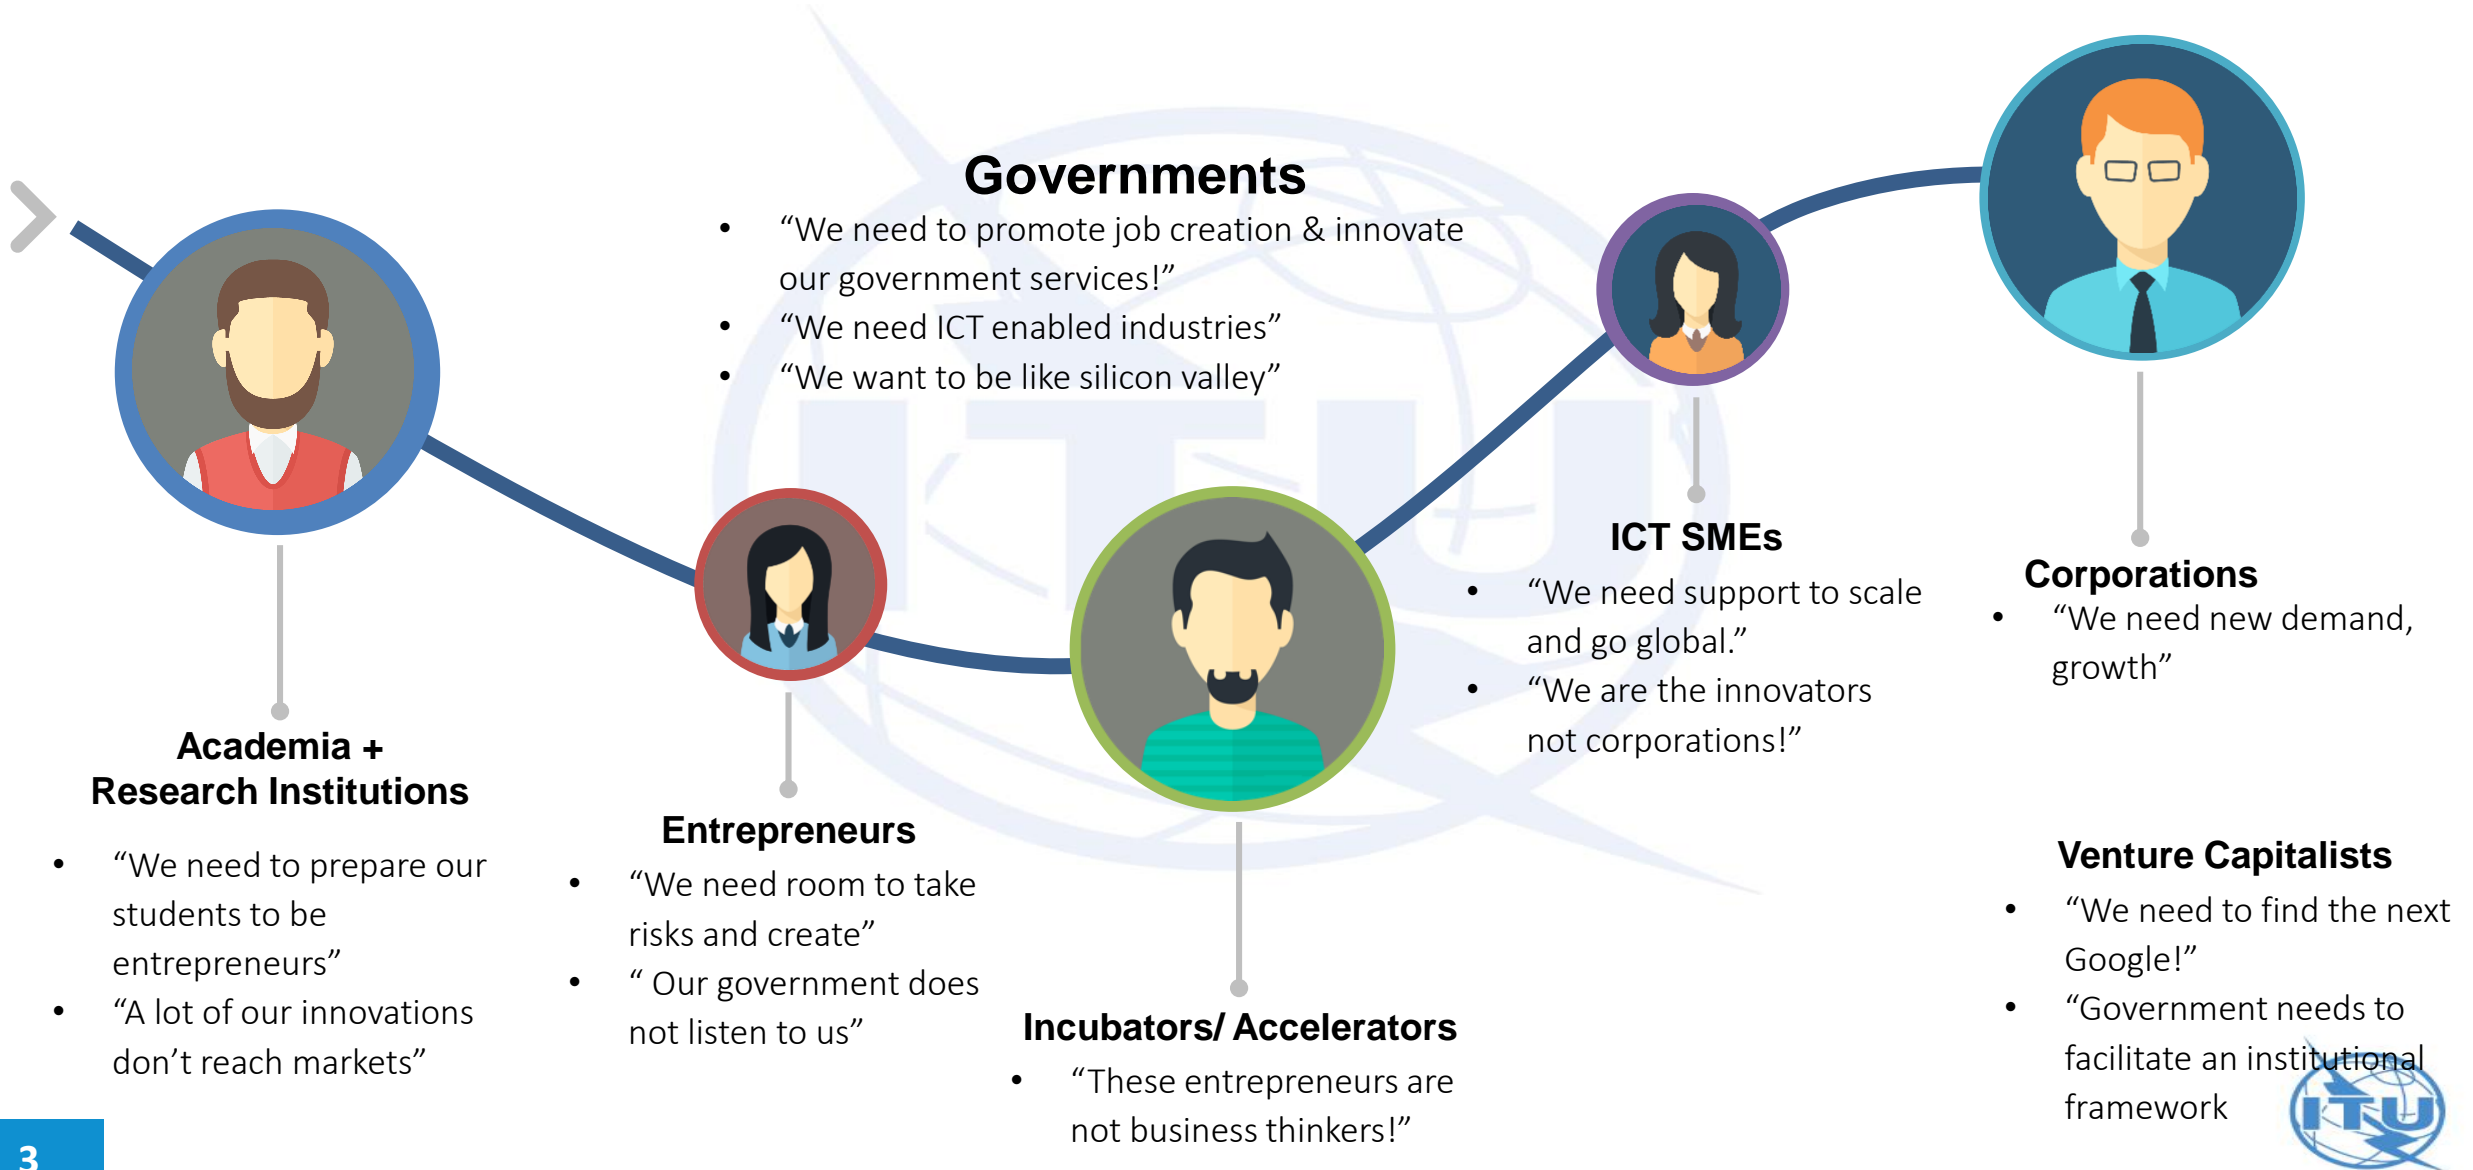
Governments

- “We need to promote job creation & innovate our government services!”
- “We need ICT enabled industries”
- “We want to be like silicon valley”

Academia + Research Institutions

- “We need to prepare our students to be entrepreneurs”
- “A lot of our innovations don’t reach markets”

Entrepreneurs

- “We need room to take risks and create”
- “ Our government does not listen to us”

Incubators/ Accelerators

- “These entrepreneurs are not business thinkers!”

ICT SMEs

- “We need support to scale and go global.”
- “We are the innovators not corporations!”

Corporations

- “We need new demand, growth”

Venture Capitalists

- “We need to find the next Google!”
- “Government needs to facilitate an institutional framework

ITU

3